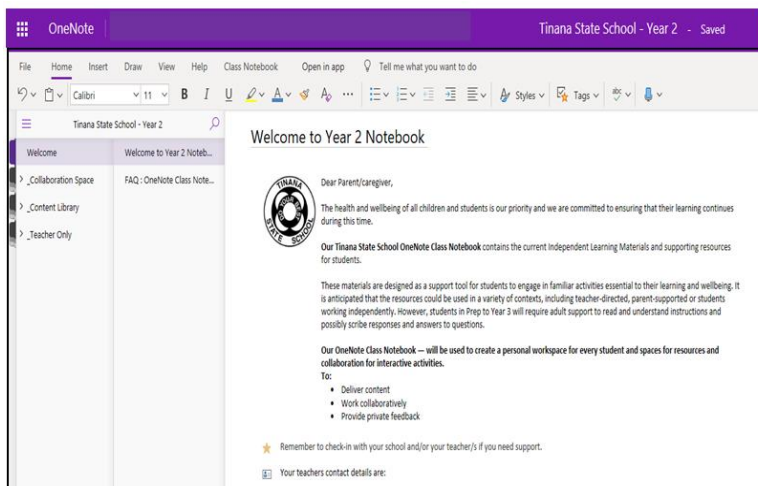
OneNote

Tinana State School - Year 2 - Saved

File Home Insert Draw View Help Class Notebook Open in app Tell me what you want to do

Calibri 11 B I U Styles Tags

Tinana State School - Year 2

Welcome
> _Collaboration Space
> _Content Library
> _Teacher Only

Welcome to Year 2 Noteb...
FAQ : OneNote Class Note...

Welcome to Year 2 Notebook

TINANA STATE SCHOOL

Dear Parent/caregiver,

The health and wellbeing of all children and students is our priority and we are committed to ensuring that their learning continues during this time.

Our Tinana State School OneNote Class Notebook contains the current Independent Learning Materials and supporting resources for students.

These materials are designed as a support tool for students to engage in familiar activities essential to their learning and wellbeing. It is anticipated that the resources could be used in a variety of contexts, including teacher-directed, parent-supported or students working independently. However, students in Prep to Year 3 will require adult support to read and understand instructions and possibly scribe responses and answers to questions.

Our OneNote Class Notebook — will be used to create a personal workspace for every student and spaces for resources and collaboration for interactive activities.
To:
• Deliver content
• Work collaboratively
• Provide private feedback

Remember to check-in with your school and/or your teacher/s if you need support.

Your teachers contact details are: